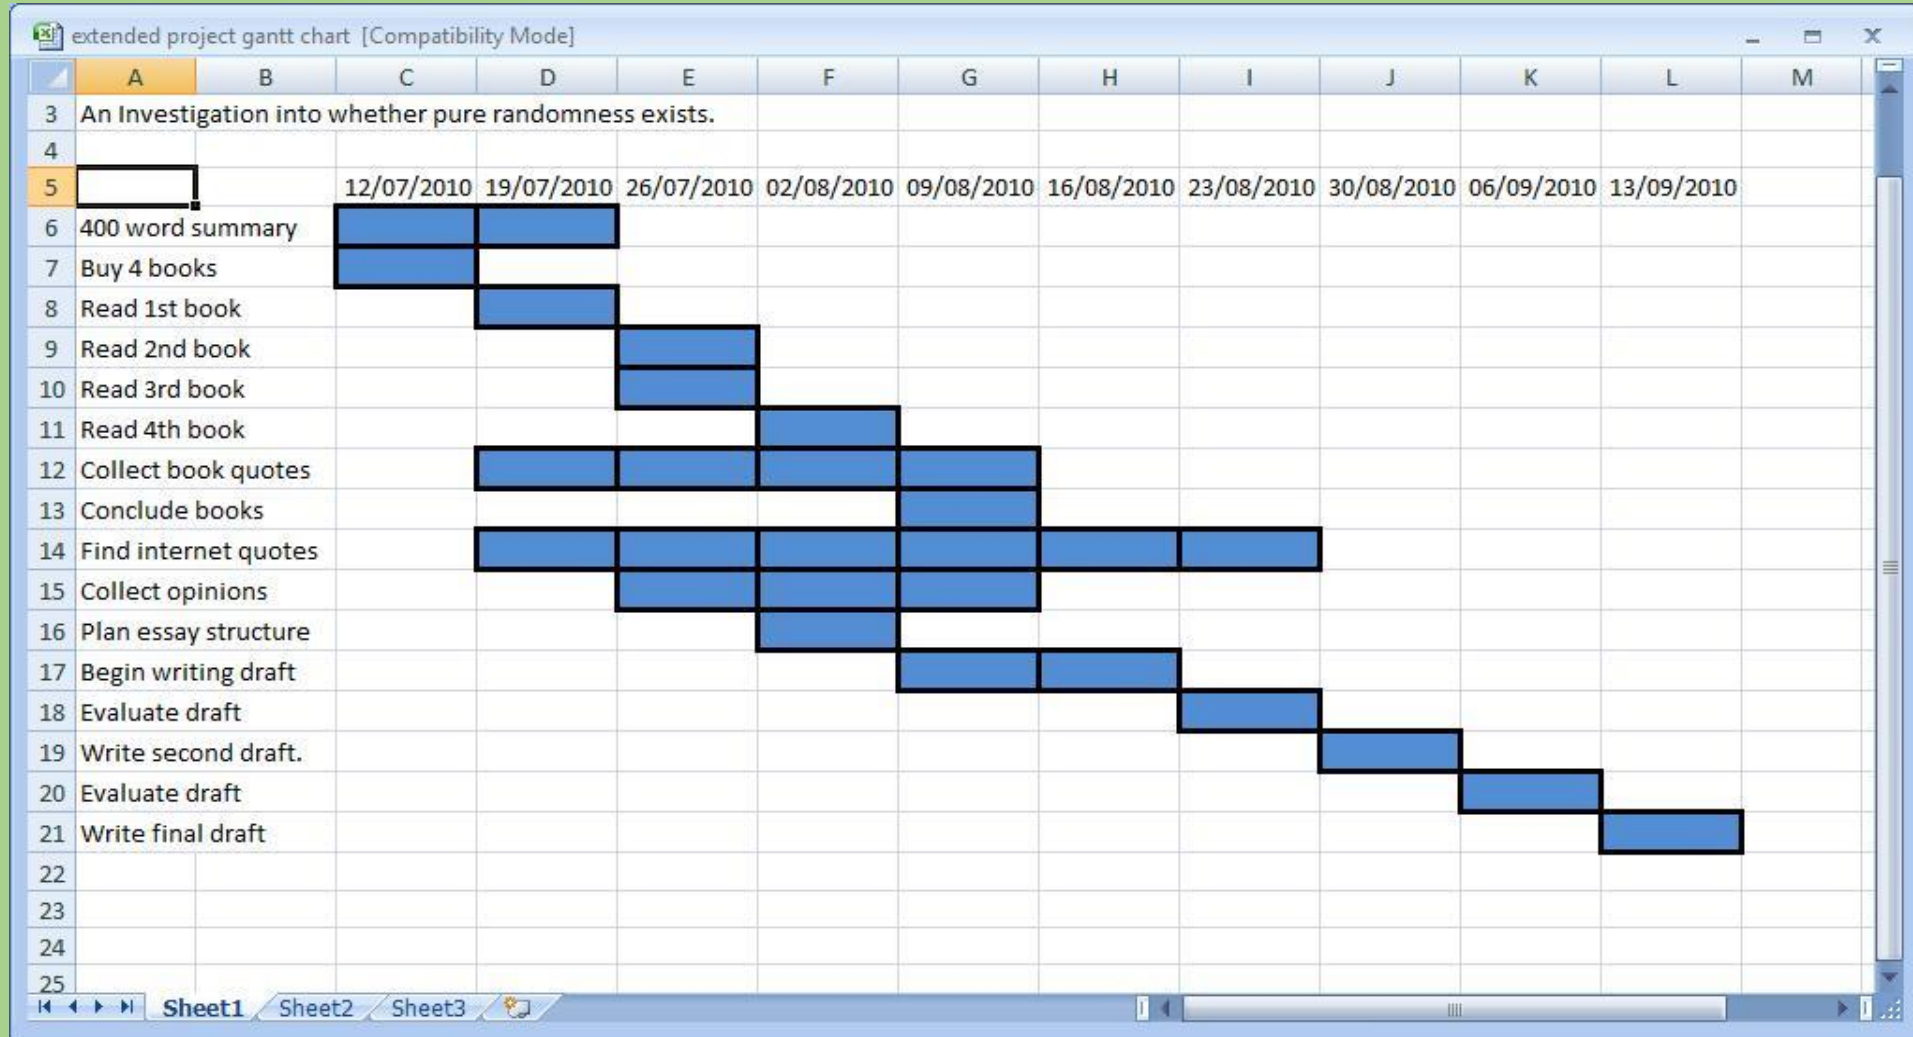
extended project gantt chart [Compatibility Mode]

| | A | B | C | D | E | F | G | H | I | J | K | L | M |
|---|---|---|---|---|---|---|---|---|---|---|---|---|---|
| 3 | An Investigation into whether pure randomness exists. | | | | | | | | | | | | |
| 4 | | | | | | | | | | | | | |
| 5 | | | 12/07/2010 | 19/07/2010 | 26/07/2010 | 02/08/2010 | 09/08/2010 | 16/08/2010 | 23/08/2010 | 30/08/2010 | 06/09/2010 | 13/09/2010 | |
| 6 | 400 word summary | | | | | | | | | | | | |
| 7 | Buy 4 books | | | | | | | | | | | | |
| 8 | Read 1st book | | | | | | | | | | | | |
| 9 | Read 2nd book | | | | | | | | | | | | |
| 10 | Read 3rd book | | | | | | | | | | | | |
| 11 | Read 4th book | | | | | | | | | | | | |
| 12 | Collect book quotes | | | | | | | | | | | | |
| 13 | Conclude books | | | | | | | | | | | | |
| 14 | Find internet quotes | | | | | | | | | | | | |
| 15 | Collect opinions | | | | | | | | | | | | |
| 16 | Plan essay structure | | | | | | | | | | | | |
| 17 | Begin writing draft | | | | | | | | | | | | |
| 18 | Evaluate draft | | | | | | | | | | | | |
| 19 | Write second draft. | | | | | | | | | | | | |
| 20 | Evaluate draft | | | | | | | | | | | | |
| 21 | Write final draft | | | | | | | | | | | | |
| 22 | | | | | | | | | | | | | |
| 23 | | | | | | | | | | | | | |
| 24 | | | | | | | | | | | | | |
| 25 | | | | | | | | | | | | | |

Sheet1 Sheet2 Sheet3